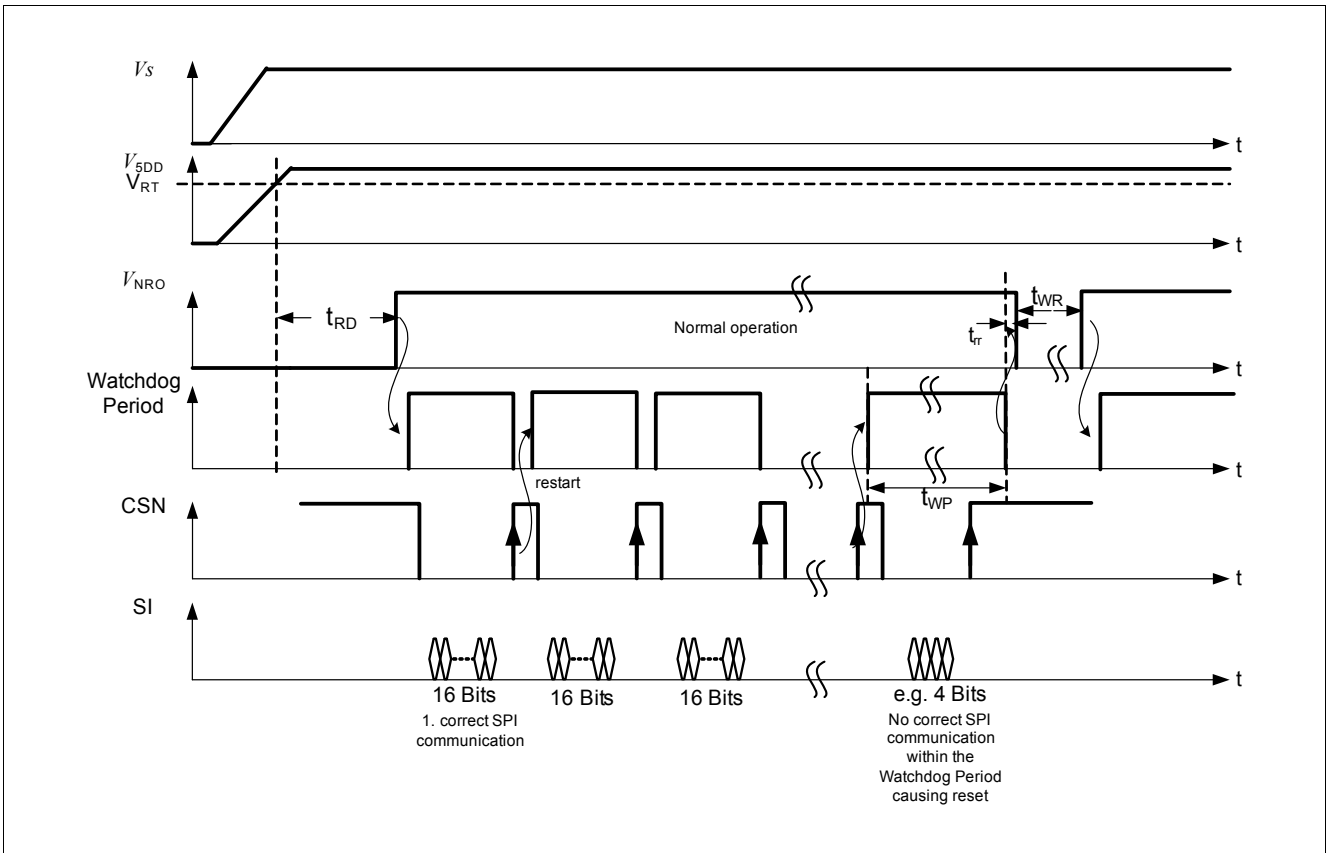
$V_S$

t

$V_{5DD}$
$V_{RT}$

t

$V_{NRO}$

$t_{RD}$

Normal operation

$t_{rr}$

$t_{WR}$

t

Watchdog Period

t

restart

$t_{WP}$

CSN

t

SI

t

16 Bits
1. correct SPI communication

16 Bits

16 Bits

e.g. 4 Bits
No correct SPI communication within the Watchdog Period causing reset